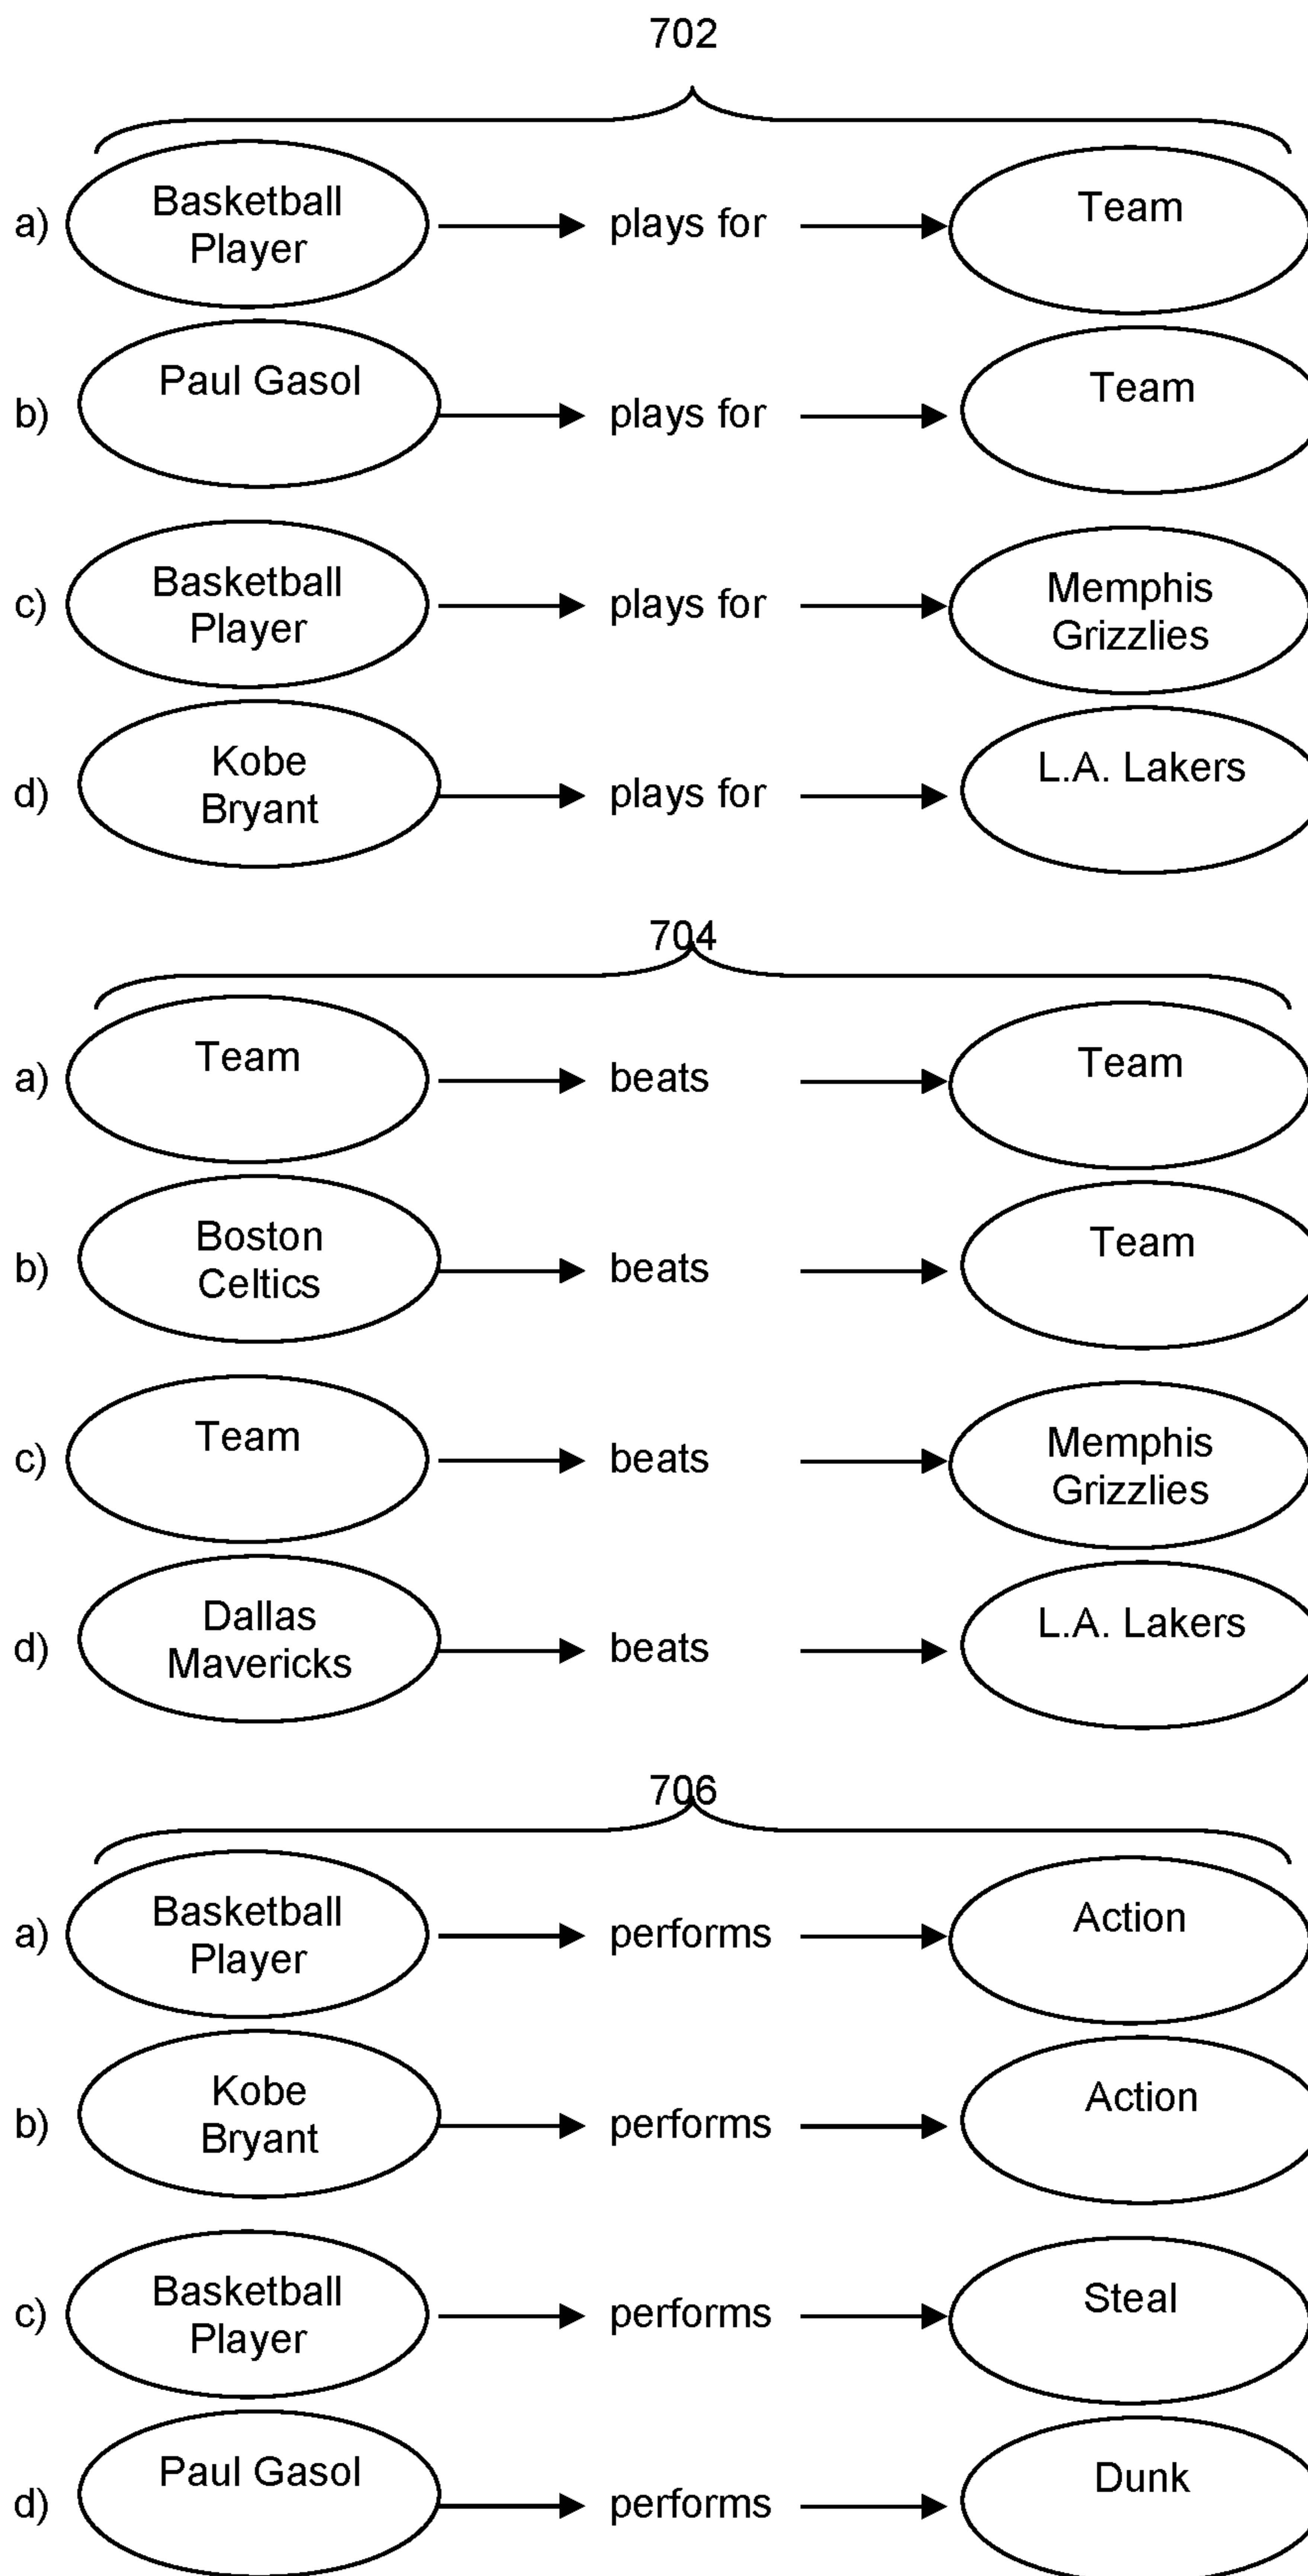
702

a) Basketball Player → plays for → Team

b) Paul Gasol → plays for → Team

c) Basketball Player → plays for → Memphis Grizzlies

d) Kobe Bryant → plays for → L.A. Lakers

704

a) Team → beats → Team

b) Boston Celtics → beats → Team

c) Team → beats → Memphis Grizzlies

d) Dallas Mavericks → beats → L.A. Lakers

706

a) Basketball Player → performs → Action

b) Kobe Bryant → performs → Action

c) Basketball Player → performs → Steal

d) Paul Gasol → performs → Dunk